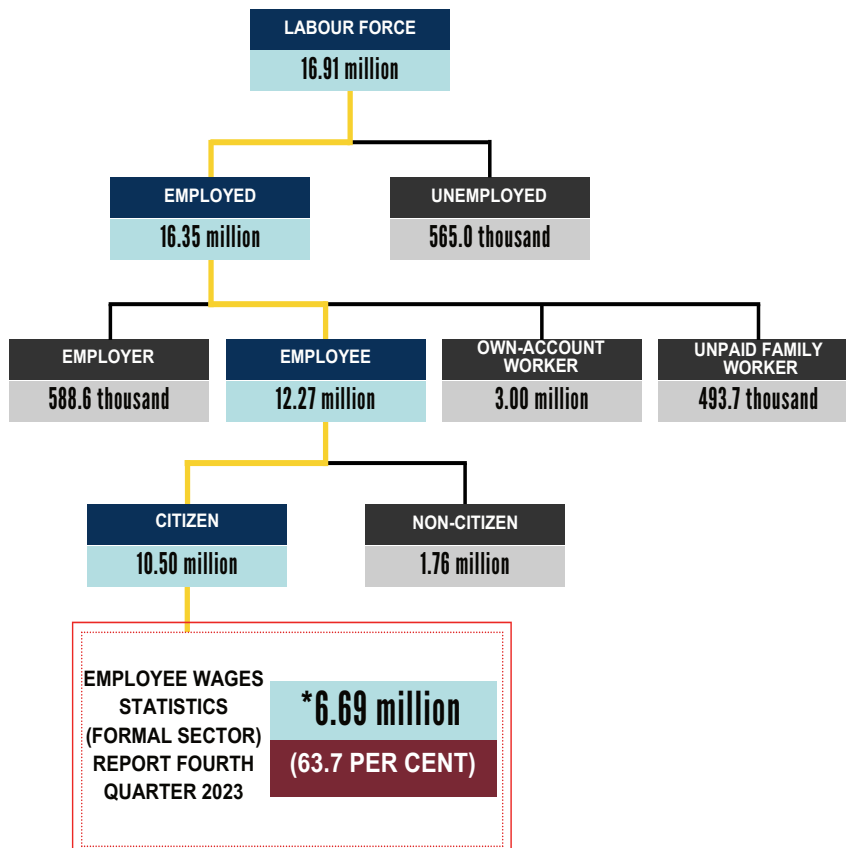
LABOUR FORCE
16.91 million

EMPLOYED
16.35 million

UNEMPLOYED
565.0 thousand

EMPLOYER
588.6 thousand

EMPLOYEE
12.27 million

OWN-ACCOUNT WORKER
3.00 million

UNPAID FAMILY WORKER
493.7 thousand

CITIZEN
10.50 million

NON-CITIZEN
1.76 million

EMPLOYEE WAGES STATISTICS (FORMAL SECTOR) REPORT FOURTH QUARTER 2023

*6.69 million
(63.7 PER CENT)